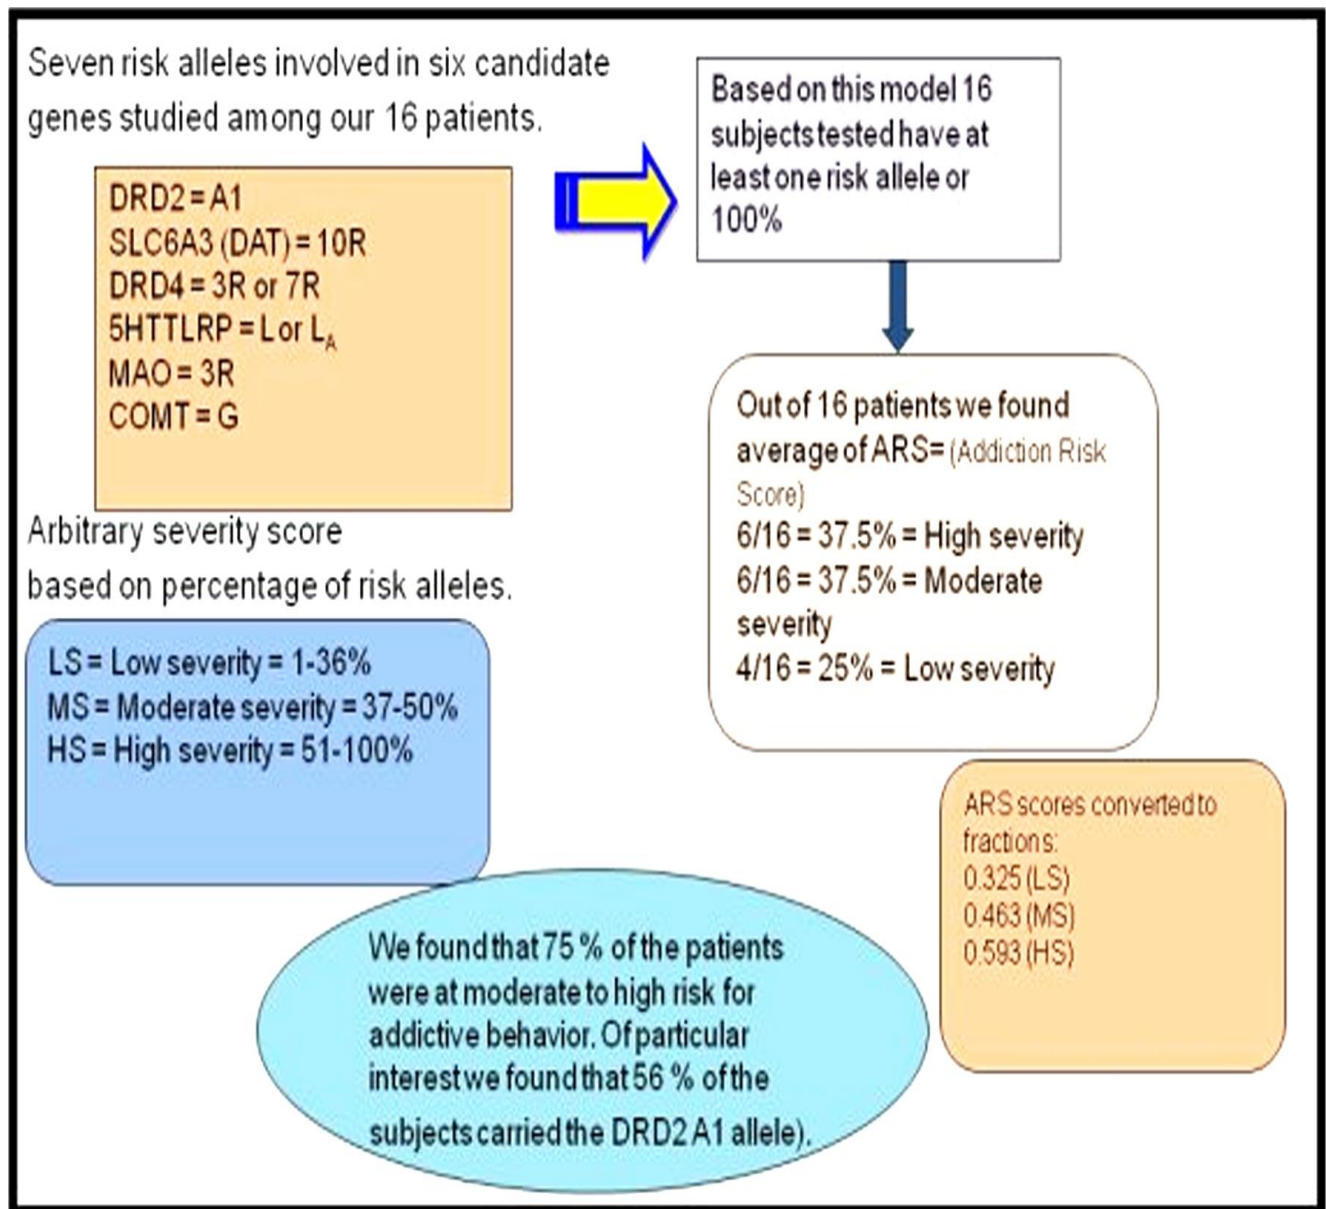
Seven risk alleles involved in six candidate genes studied among our 16 patients.

DRD2 = A1
SLC6A3 (DAT) = 10R
DRD4 = 3R or 7R
5HTTLRP = L or $L_A$
MAO = 3R
COMT = G

Based on this model 16 subjects tested have at least one risk allele or 100%

Out of 16 patients we found average of ARS= (Addiction Risk Score)
6/16 = 37.5% = High severity
6/16 = 37.5% = Moderate severity
4/16 = 25% = Low severity

Arbitrary severity score based on percentage of risk alleles.

LS = Low severity = 1-36%
MS = Moderate severity = 37-50%
HS = High severity = 51-100%

ARS scores converted to fractions:
0.325 (LS)
0.463 (MS)
0.593 (HS)

We found that 75 % of the patients were at moderate to high risk for addictive behavior. Of particular interest we found that 56 % of the subjects carried the DRD2 A1 allele).